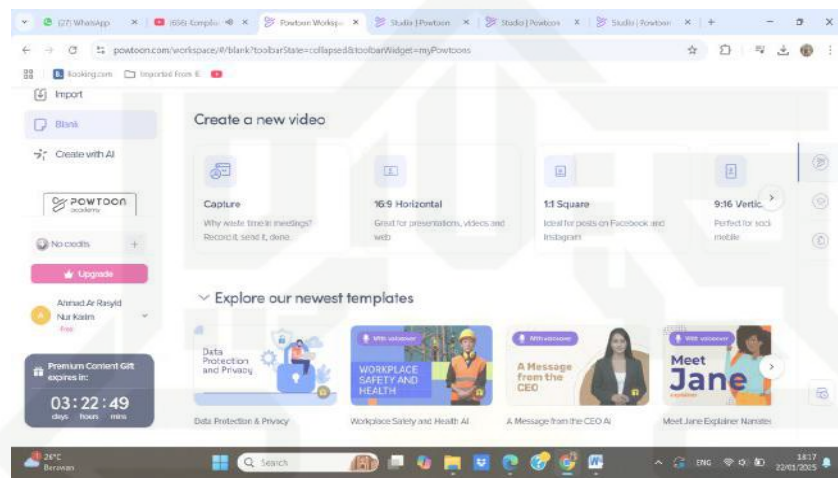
(27) WhatsApp × (656) Komplo × Powtoon Workspa × Studio | Powtoon × Studio | Powtoon × Studio | Powtoon × +

powtoon.com/workspace/#/blank?toolbarState=collapsed&toolbarWidget=myPowtoons

Booking.com Imported From IE

Import

Blank

Create with AI

POWTOON academy

No credits +

Upgrade

Ahmad Ar Rasyid Nur Karim Free

Premium Content Gift expires in:

03:22:49
days hours mins

Create a new video

Capture
Why waste time in meetings? Record it, send it, done.

16:9 Horizontal
Great for presentations, videos and web

1:1 Square
Ideal for posts on Facebook and Instagram

9:16 Vertic...
Perfect for soci... mobile

Explore our newest templates

Data Protection and Privacy

With voiceover
WORKPLACE SAFETY AND HEALTH

With voiceover
A Message from the CEO

With voiceover
Meet Jane

Data Protection & Privacy

Workplace Safety and Health AI

A Message from the CEO AI

Meet Jane Explainer Narrate...

26°C Berawan

Search

ENG 18:17 22/01/2025